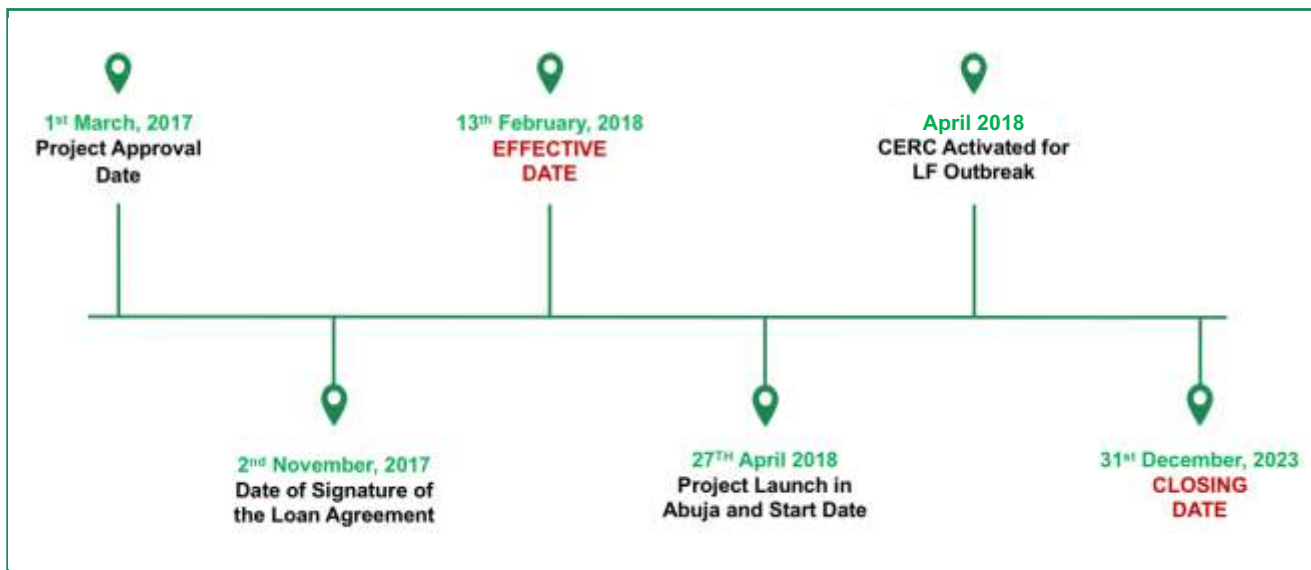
1st March, 2017
Project Approval Date

13th February, 2018
EFFECTIVE DATE

April 2018
CERC Activated for LF Outbreak

2nd November, 2017
Date of Signature of the Loan Agreement

27TH April 2018
Project Launch in Abuja and Start Date

31st December, 2023
CLOSING DATE